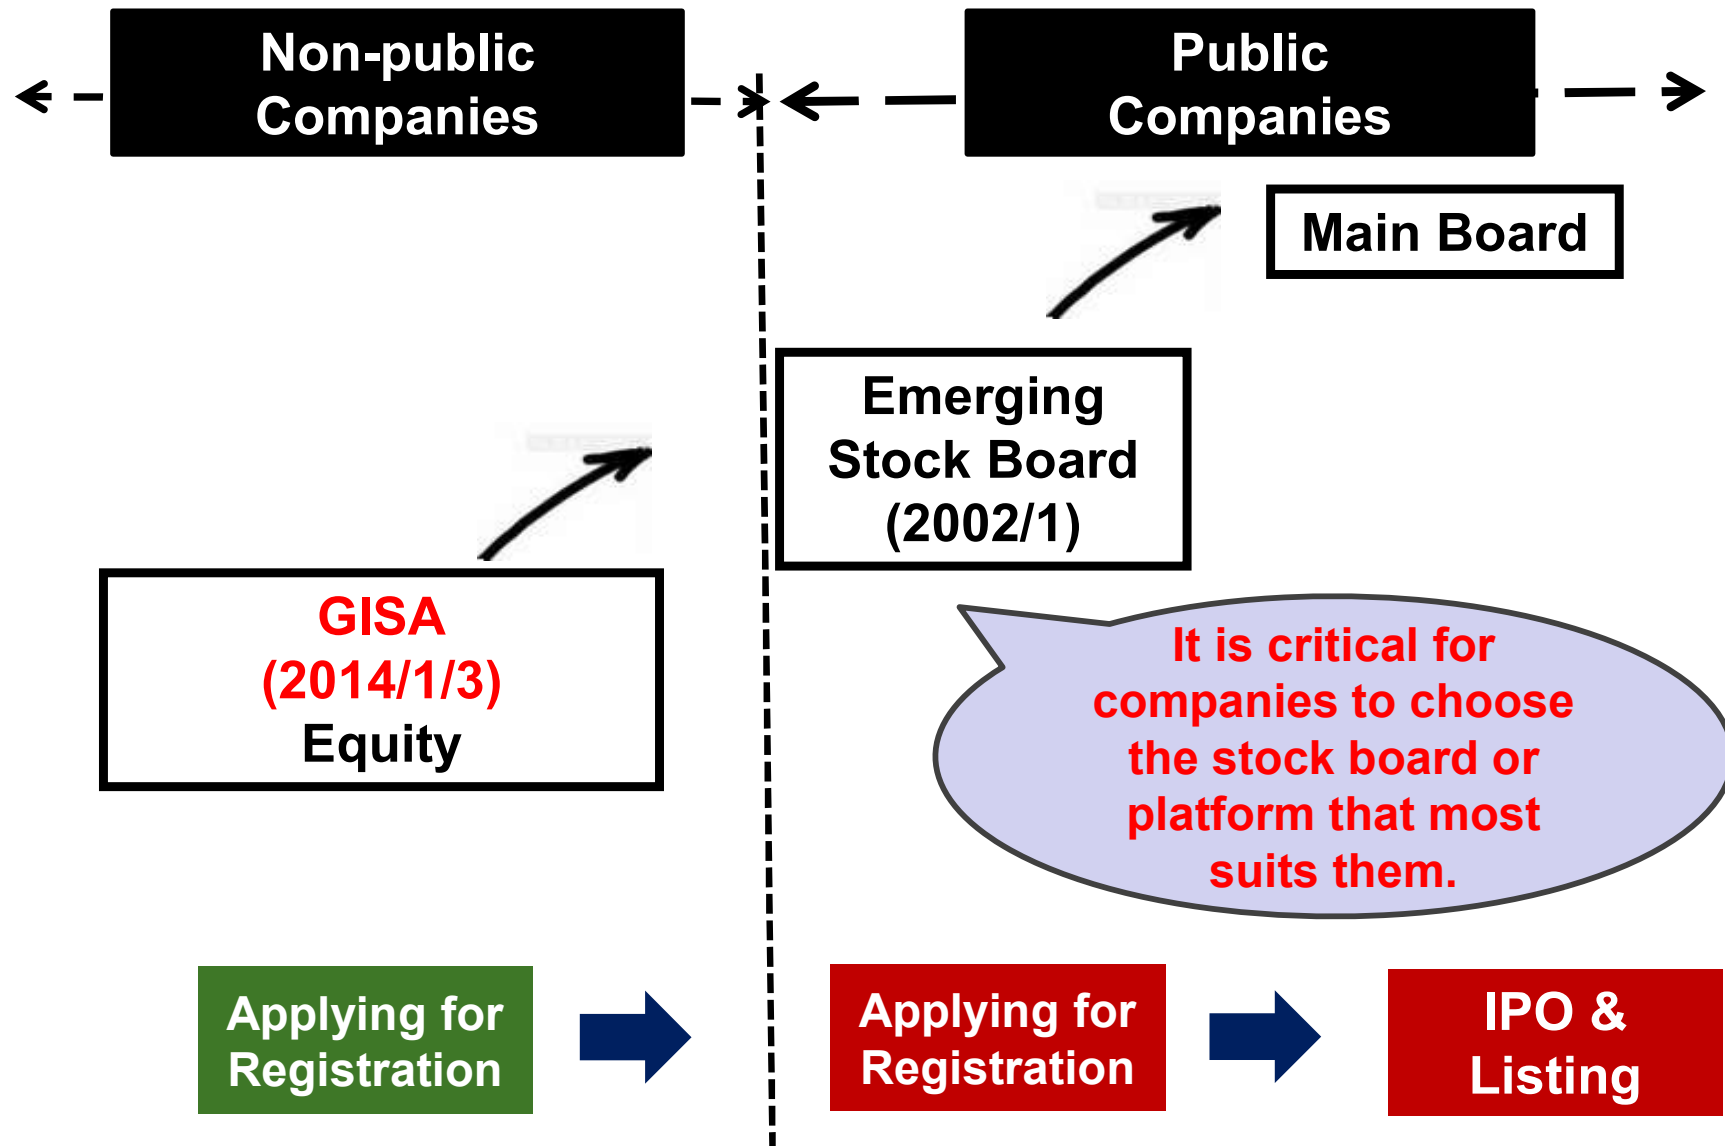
Non-public Companies

Public Companies

Main Board

Emerging Stock Board (2002/1)

GISA (2014/1/3) Equity

It is critical for companies to choose the stock board or platform that most suits them.

Applying for Registration

Applying for Registration

IPO & Listing